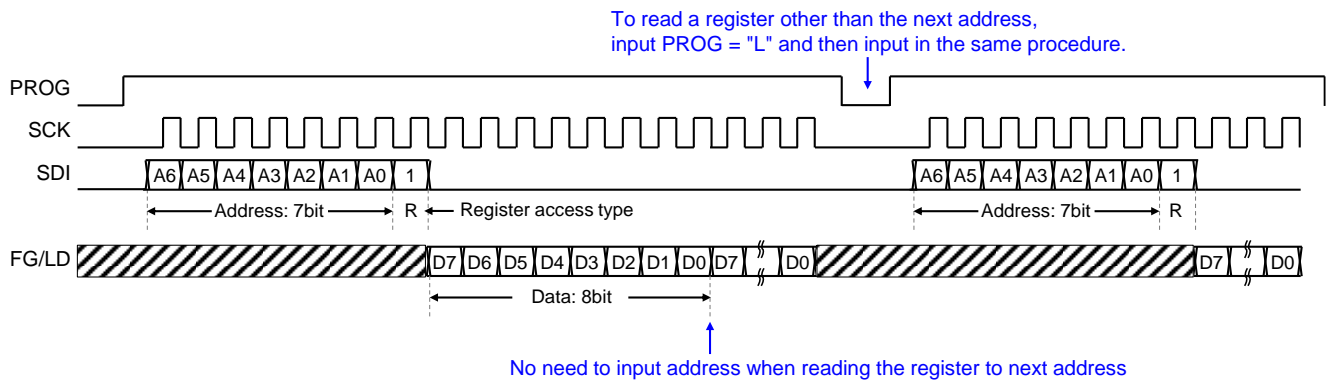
To read a register other than the next address, input PROG = "L" and then input in the same procedure.

PROG

SCK

SDI

A6 A5 A4 A3 A2 A1 A0 1

Address: 7bit R

Register access type

A6 A5 A4 A3 A2 A1 A0 1

Address: 7bit R

FG/LD

D7 D6 D5 D4 D3 D2 D1 D0 D7 D0

D7 D0

Data: 8bit

No need to input address when reading the register to next address